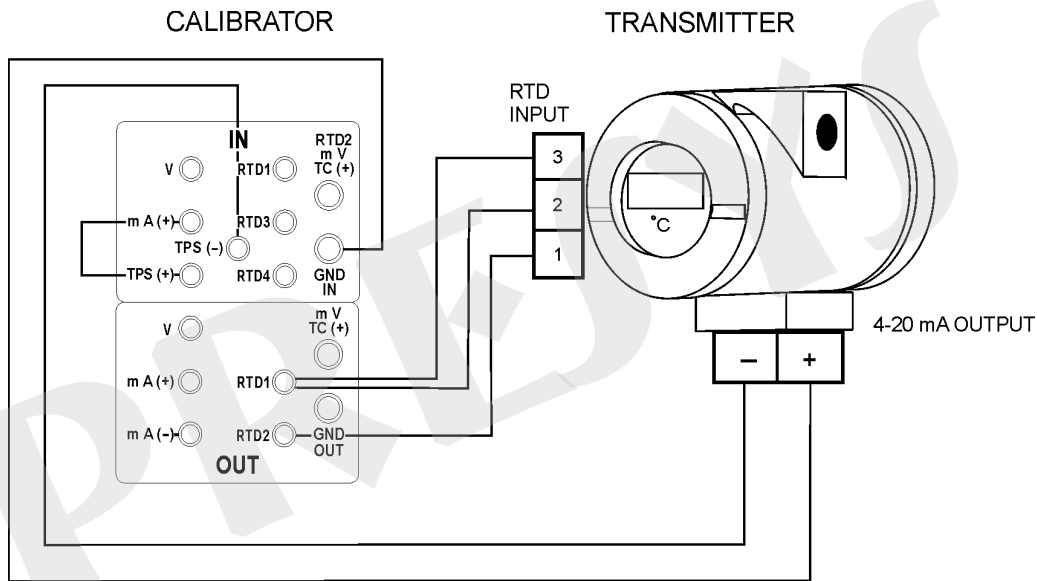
CALIBRATOR

TRANSMITTER

RTD INPUT

3

2

1

IN

V

RTD1

RTD2 m V TC (+)

m A (+)

RTD3

TPS (-)

TPS (+)

RTD4

GND IN

V

m V TC (+)

m A (+)

RTD1

m A (-)

RTD2

GND OUT

OUT

°C

4-20 mA OUTPUT

–

+

PRESYS